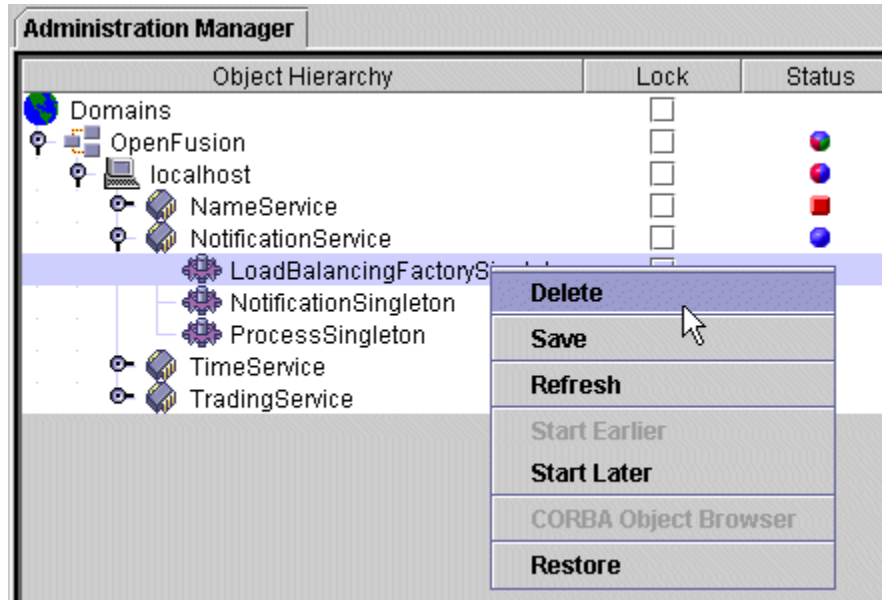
Administration Manager

| Object Hierarchy | Lock | Status |
|---|---|---|
| Domains | | |
| OpenFusion | | |
| localhost | | |
| NameService | | |
| NotificationService | | |
| LoadBalancingFactorySi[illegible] | | |
| NotificationSingleton | | |
| ProcessSingleton | | |
| TimeService | | |
| TradingService | | |

Delete
Save
Refresh
Start Earlier
Start Later
CORBA Object Browser
Restore